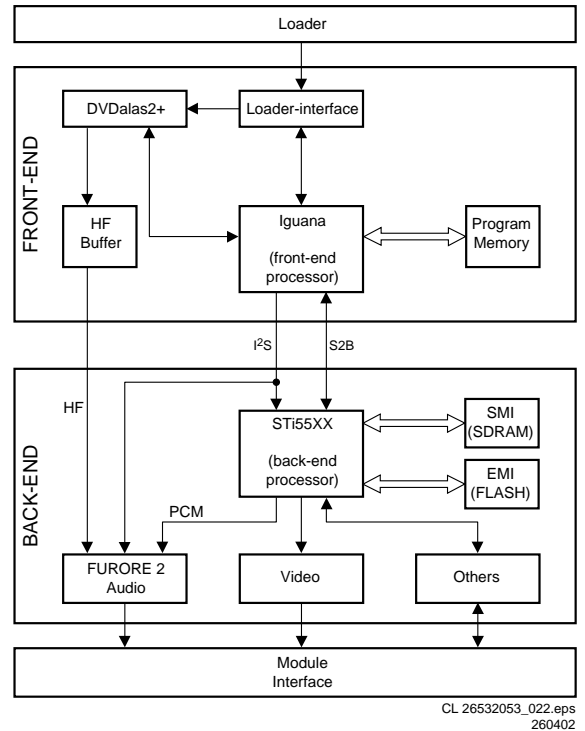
Loader

FRONT-END

DVDalas2+

Loader-interface

HF
Buffer

Iguana

(front-end
processor)

Program
Memory

$I^2S$

S2B

BACK-END

HF

STi55XX

(back-end
processor)

SMI
(SDRAM)

EMI
(FLASH)

PCM

FURORE 2
Audio

Video

Others

Module
Interface

CL 26532053_022.eps
260402